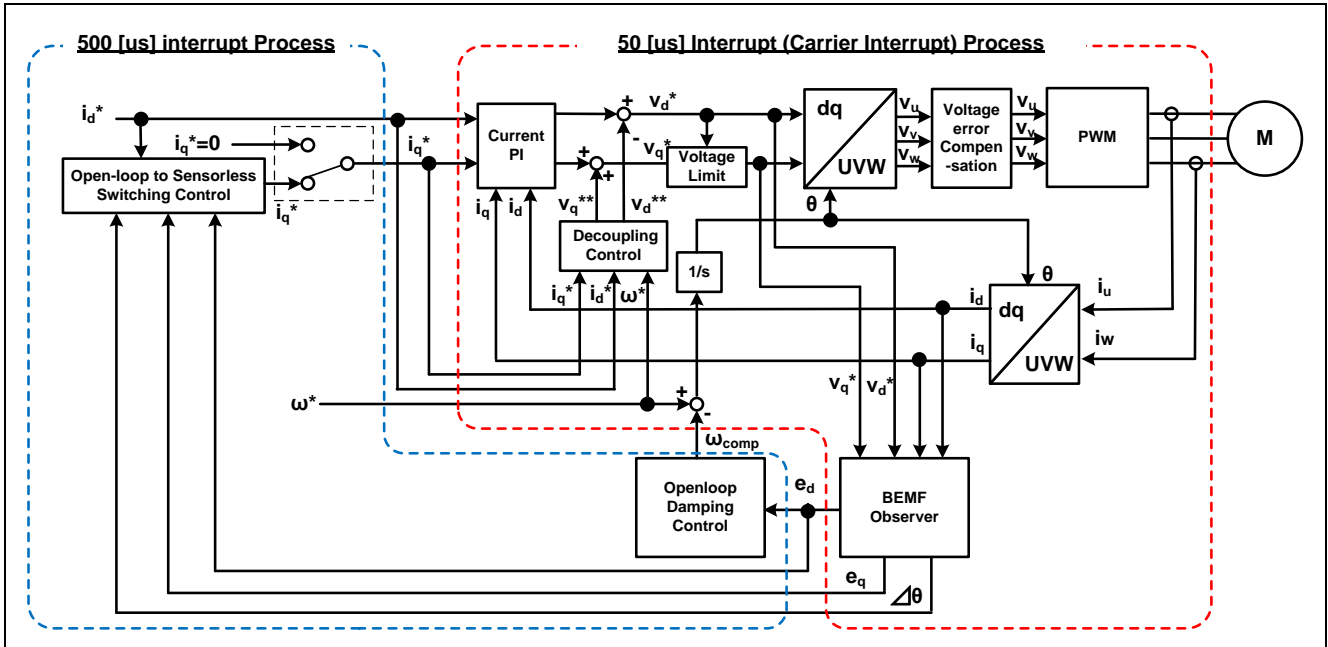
500 [us] interrupt Process

50 [us] Interrupt (Carrier Interrupt) Process

$i_d$*

$i_q$*=0

Open-loop to Sensorless Switching Control

$i_q$*

$i_q$*

Current PI

$i_q$ $i_d$

+ $v_d$*

-

+ $v_q$*

+

Voltage Limit

$v_q$** $v_d$**

Decoupling Control

$i_q$* $i_d$* ω*

1/s

dq

UVW

θ

$v_u$ $v_v$ $v_w$

Voltage error Compen -sation

$v_u$ $v_v$ $v_w$

PWM

M

θ

$i_d$

dq

$i_u$

$i_q$

UVW

$i_w$

$v_q$* $v_d$*

ω*

+

-

$ω_{comp}$

Openloop Damping Control

$e_d$

BEMF Observer

$e_q$

⊿θ